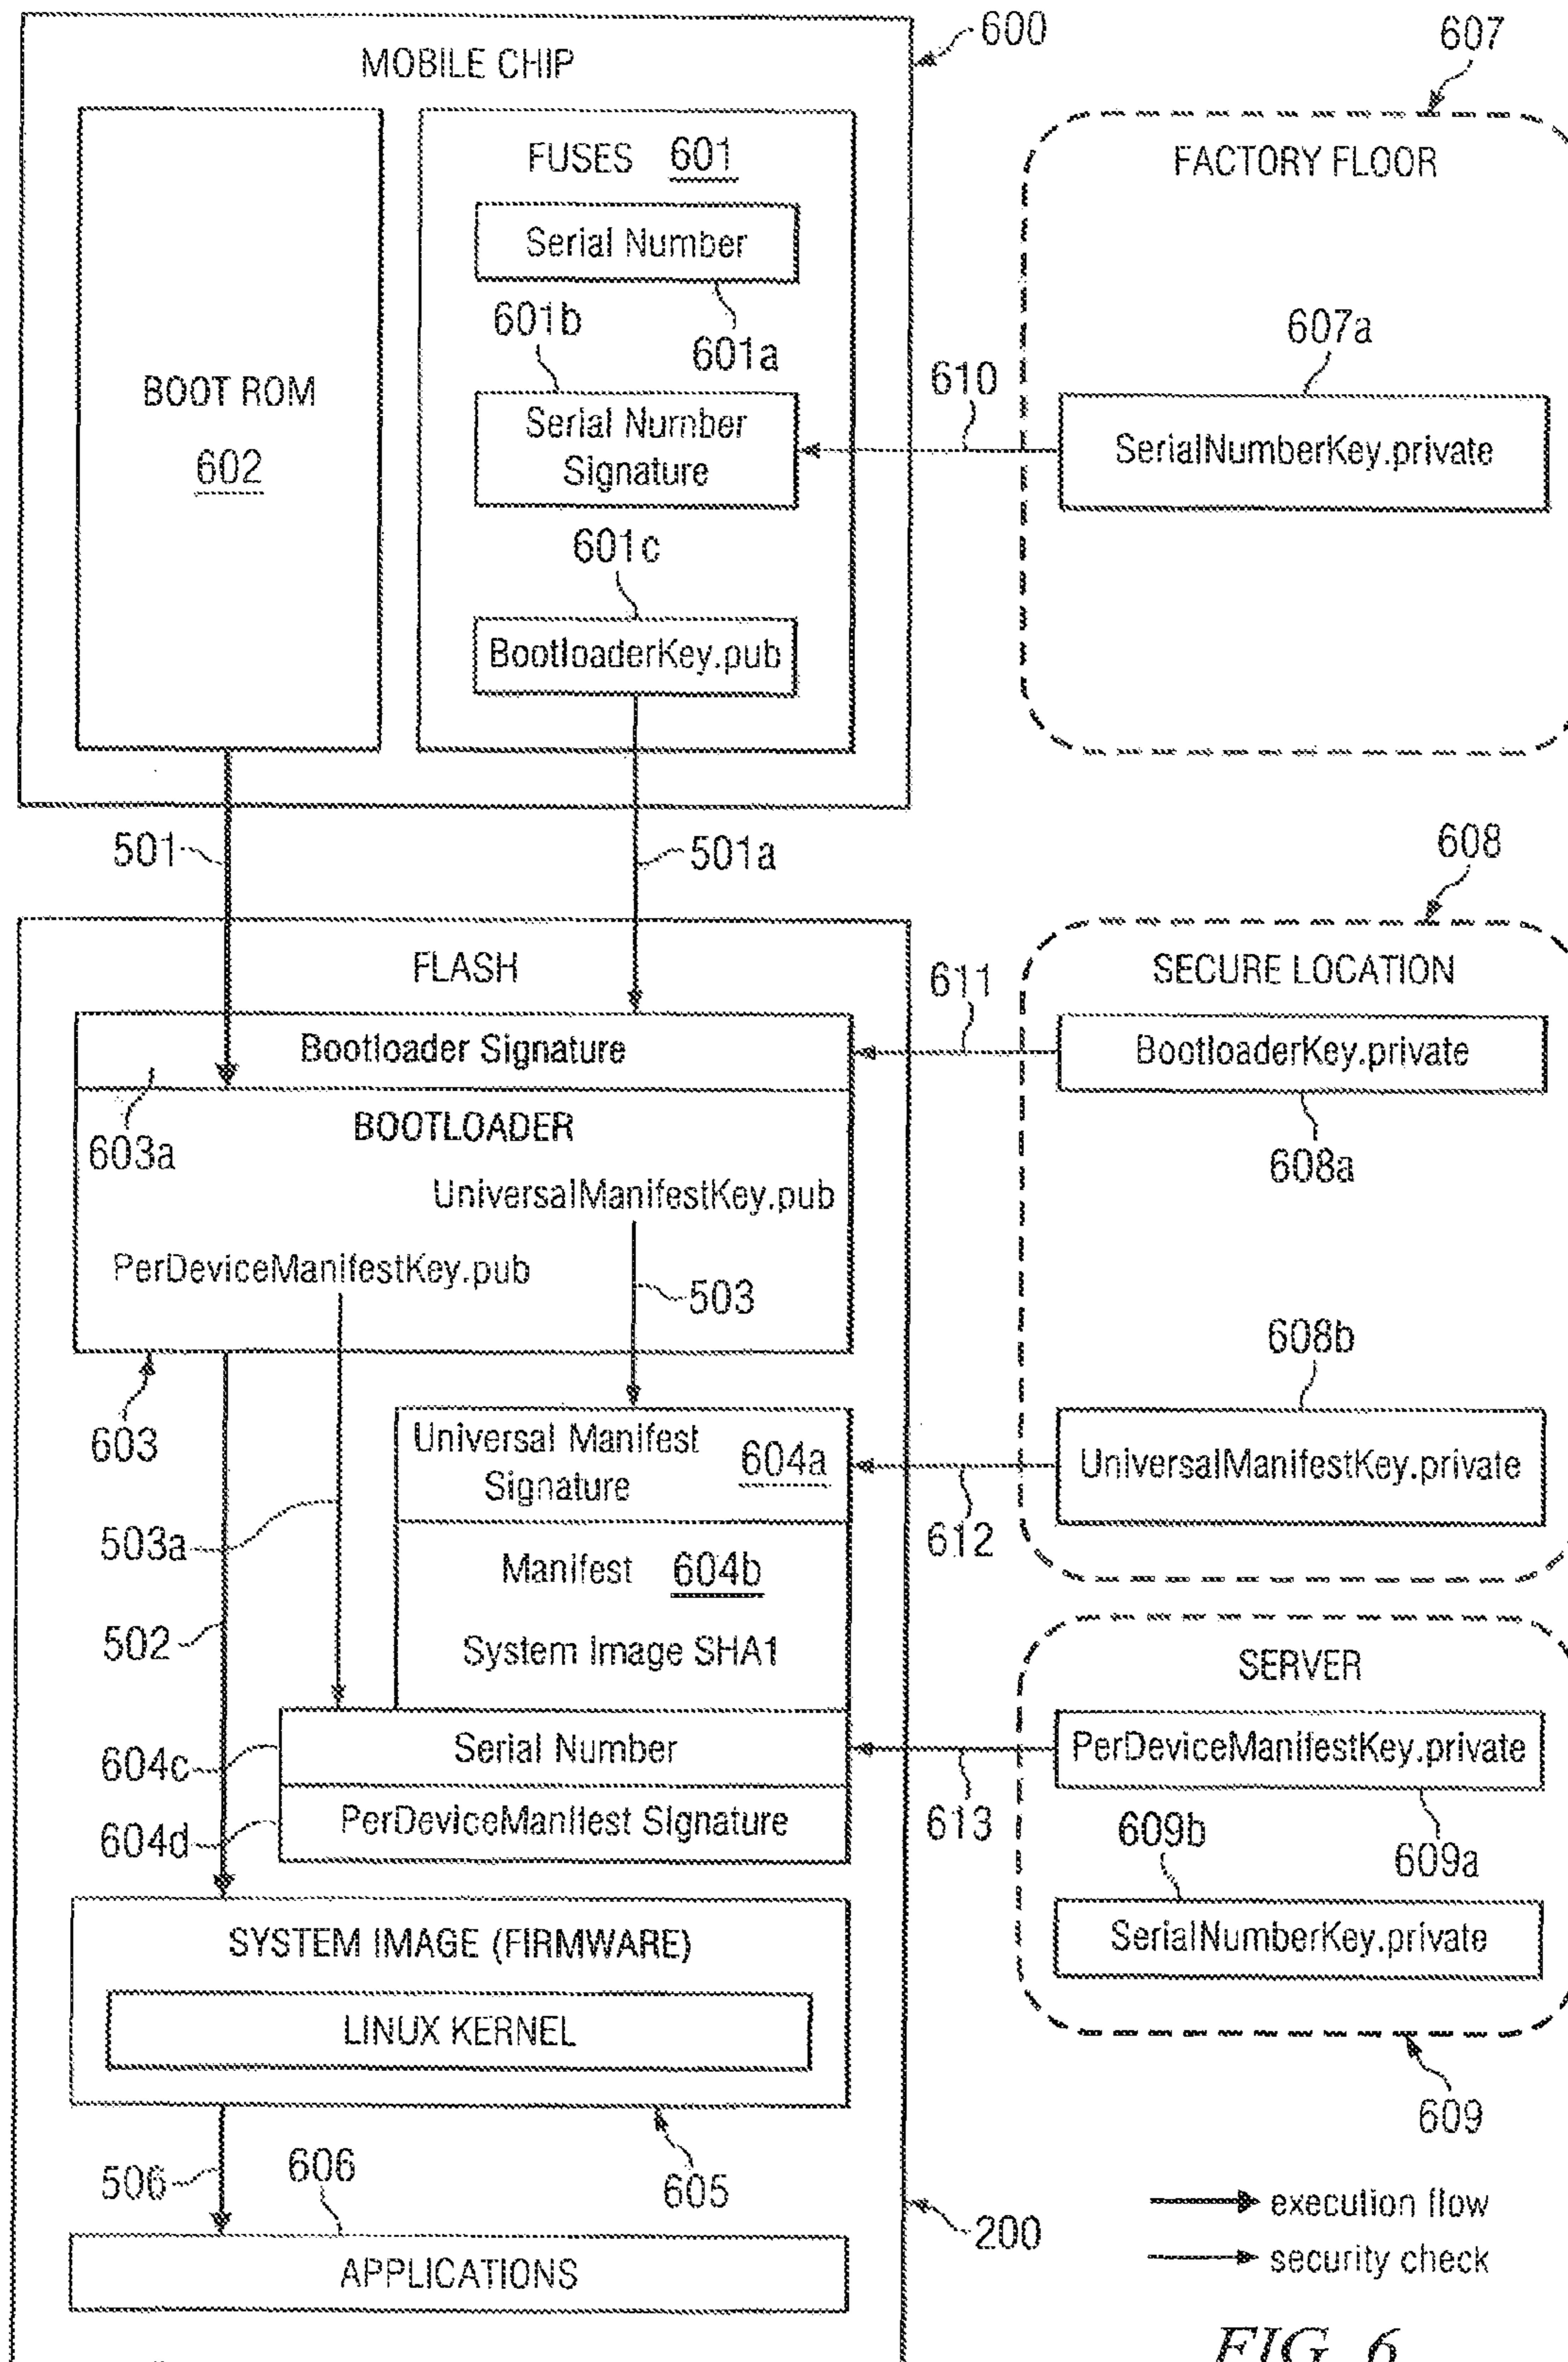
600
MOBILE CHIP
BOOT ROM
602
FUSES 601
Serial Number
601b
601a
Serial Number Signature
601c
BootloaderKey.pub
607
FACTORY FLOOR
607a
610
SerialNumberKey.private
501
501a
608
FLASH
611
SECURE LOCATION
Bootloader Signature
BootloaderKey.private
603a
BOOTLOADER
608a
UniversalManifestKey.pub
PerDeviceManifestKey.pub
503
608b
603
Universal Manifest Signature
604a
UniversalManifestKey.private
503a
612
Manifest 604b
502
System Image SHA1
SERVER
604c
Serial Number
PerDeviceManifestKey.private
604d
PerDeviceManifest Signature
613
609b
609a
SYSTEM IMAGE (FIRMWARE)
SerialNumberKey.private
LINUX KERNEL
609
506
606
605
200
execution flow
security check
APPLICATIONS
FIG. 6